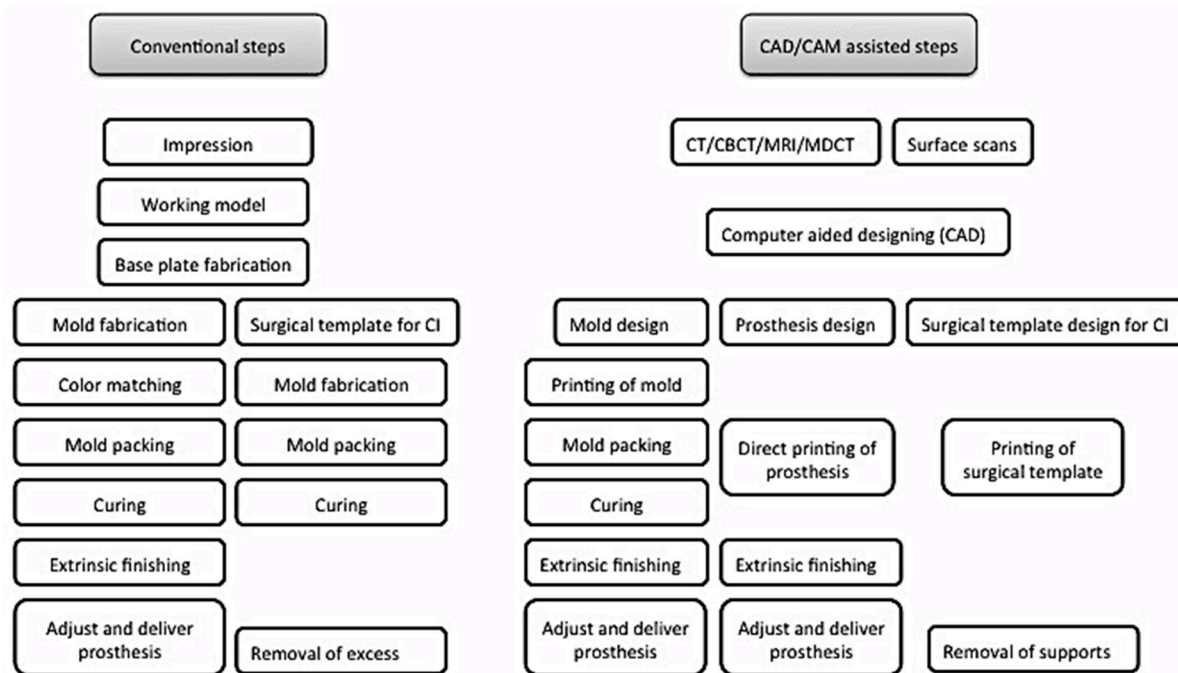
Conventional steps

Impression

Working model

Base plate fabrication

Mold fabrication

Surgical template for CI

Color matching

Mold fabrication

Mold packing

Mold packing

Curing

Curing

Extrinsic finishing

Adjust and deliver prosthesis

Removal of excess

CAD/CAM assisted steps

CT/CBCT/MRI/MDCT

Surface scans

Computer aided designing (CAD)

Mold design

Prosthesis design

Surgical template design for CI

Printing of mold

Mold packing

Direct printing of prosthesis

Printing of surgical template

Curing

Extrinsic finishing

Extrinsic finishing

Adjust and deliver prosthesis

Adjust and deliver prosthesis

Removal of supports